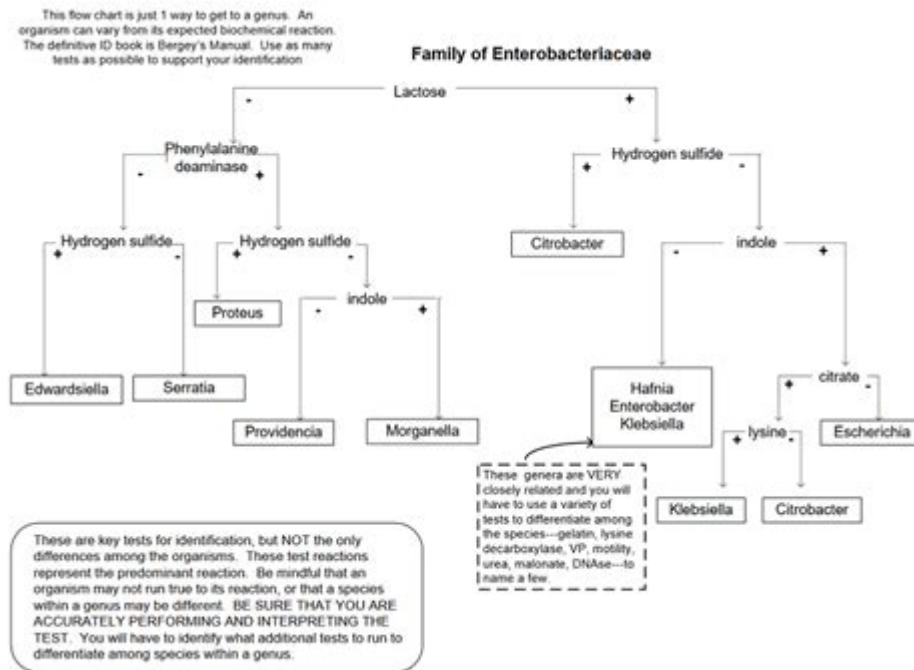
This flow chart is just 1 way to get to a genus. An organism can vary from its expected biochemical reaction. The definitive ID book is Bergey's Manual. Use as many tests as possible to support your identification

Family of Enterobacteriaceae

Lactose

-

+

Phenylalanine deaminase

-

+

Hydrogen sulfide

+

-

Citrobacter

indole

-

+

Hydrogen sulfide

+

-

Hydrogen sulfide

+

-

Proteus

indole

-

+

Edwardsiella

Serratia

Providencia

Morganella

Hafnia
Enterobacter
Klebsiella

citrate

+

-

lysine

+

-

Escherichia

Klebsiella

Citrobacter

These genera are VERY closely related and you will have to use a variety of tests to differentiate among the species---gelatin, lysine decarboxylase, VP, motility, urea, malonate, DNAse---to name a few.

These are key tests for identification, but NOT the only differences among the organisms. These test reactions represent the predominant reaction. Be mindful that an organism may not run true to its reaction, or that a species within a genus may be different. BE SURE THAT YOU ARE ACCURATELY PERFORMING AND INTERPRETING THE TEST. You will have to identify what additional tests to run to differentiate among species within a genus.